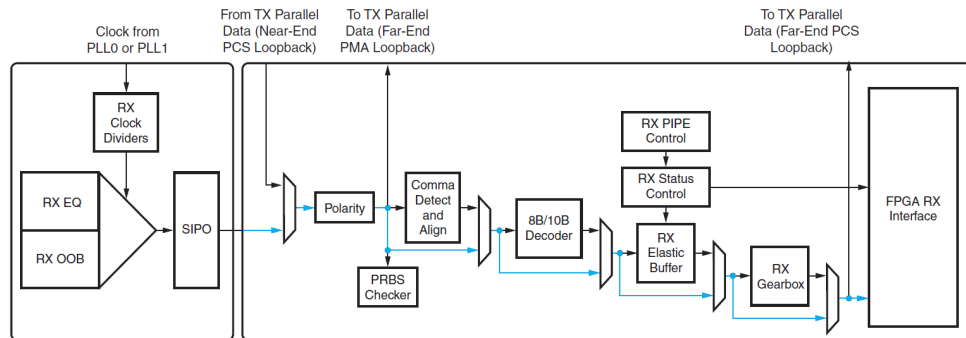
Clock from PLL0 or PLL1

From TX Parallel Data (Near-End PCS Loopback)

To TX Parallel Data (Far-End PMA Loopback)

To TX Parallel Data (Far-End PCS Loopback)

RX Clock Dividers

RX EQ

RX OOB

SIPO

Polarity

Comma Detect and Align

PRBS Checker

8B/10B Decoder

RX PIPE Control

RX Status Control

RX Elastic Buffer

RX Gearbox

FPGA RX Interface